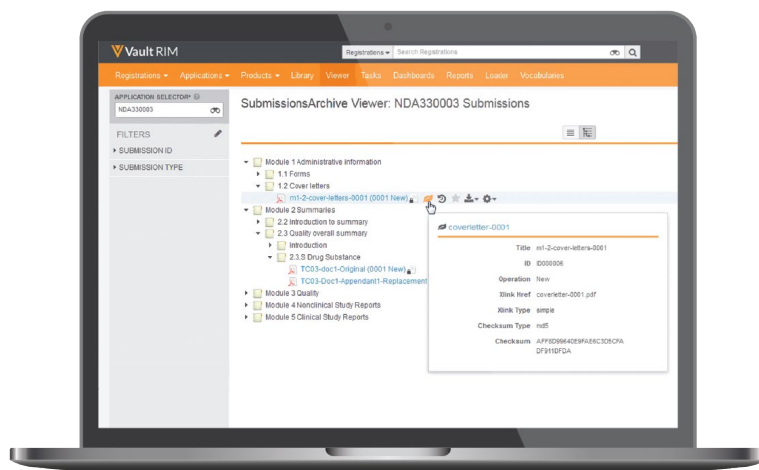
Vault RIM

Registrations ▾ Search Registrations

Registrations ▾ Applications ▾ Products ▾ Library Viewer Tasks Dashboards Reports Loader Vocabularies

APPLICATION SELECTOR*
NDA330003

FILTERS
SUBMISSION ID
SUBMISSION TYPE

SubmissionsArchive Viewer: NDA330003 Submissions

Module 1 Administrative information
1.1 Forms
1.2 Cover letters
m1-2-cover-letters-0001 (0001 New)
Module 2 Summaries
2.2 Introduction to summary
2.3 Quality overall summary
Introduction
2.3.S Drug Substance
TC03-doc1-Original (0001 New)
TC03-Doc1-Appendant1-Replacement
Module 3 Quality
Module 4 Nonclinical Study Reports
Module 5 Clinical Study Reports

coverletter-0001

| | |
|---|---|
| Title | m1-2-cover-letters-0001 |
| ID | ID000006 |
| Operation | New |
| Xlink Href | coverletter-0001.pdf |
| Xlink Type | simple |
| Checksum Type | md5 |
| Checksum | AFF8D59640E9FAE6C3D5CFADF911DFDA |